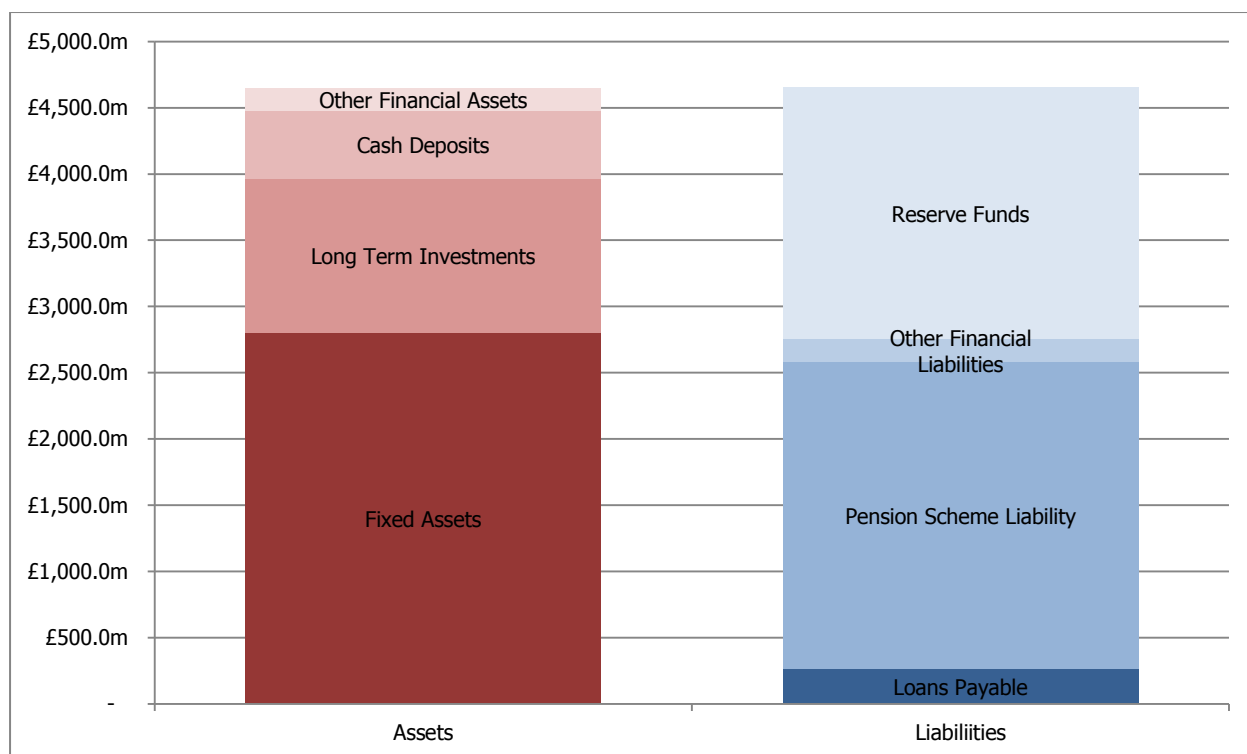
£5,000.0m
£4,500.0m
£4,000.0m
£3,500.0m
£3,000.0m
£2,500.0m
£2,000.0m
£1,500.0m
£1,000.0m
£500.0m
-

Other Financial Assets
Cash Deposits
Long Term Investments
Fixed Assets

Reserve Funds
Other Financial Liabilities
Pension Scheme Liability
Loans Payable

Assets
Liabiliities